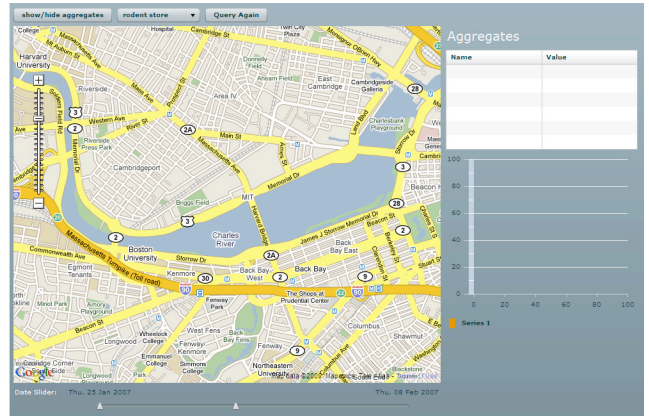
show/hide aggregates
rodent store
Query Again

Aggregates

| Name | Value |
|---|---|
| | |

100
0
0
20
40
60
80
100
Series 1

College
Hospital
Cambridge St
City Plaza
Harvard University
Mt Auburn St
Donnelly Field
Ahearn Field
East Cambridge
Cambridgeside Galleria
Riverside
Area IV
Western Ave
River St
Main St
Charlesbank Playground
Riverside Press Park
Memorial Dr
Massachusetts Ave
Cambridgeport
Memorial Dr
Briggs Field
MIT
Charles River
James J Storrow Memorial Dr
Beacon Hill
Boston University
Storrow Dr
Back Bay East
Commonwealth Ave
Egmont Tennants
Massachusetts Tpke (toll road)
Kenmore
Back Bay West
Back Bay
Mitchell Playground
Fenway Park
The Shops at Prudential Center
Beacon St
West Fens
Back Bay Fens
Longwood
Wheelock College
Emmanuel College
Fenway / Kenmore
Simmons College
Fenway
Northeastern University
Columbus
Shawmut
Longwood
Blackstone Square
Map data ©2007 NAVTEQ™, Tele Atlas
Date Slider:
Thu. 25 Jan 2007
Thu. 08 Feb 2007